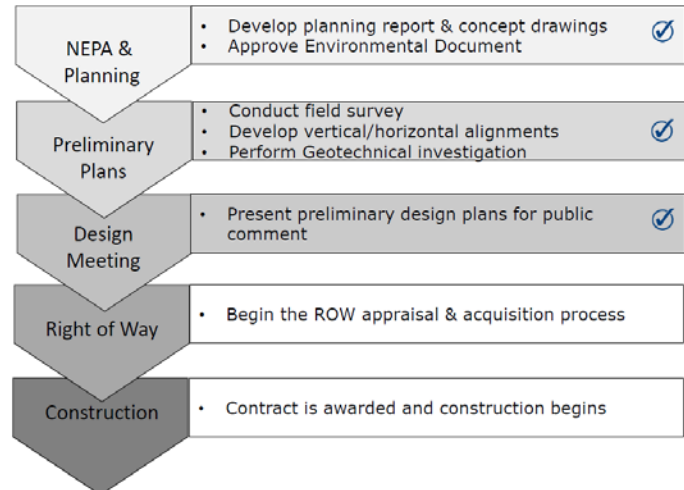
NEPA & Planning

- Develop planning report & concept drawings
- Approve Environmental Document

Preliminary Plans

- Conduct field survey
- Develop vertical/horizontal alignments
- Perform Geotechnical investigation

Design Meeting

- Present preliminary design plans for public comment

Right of Way

- Begin the ROW appraisal & acquisition process

Construction

- Contract is awarded and construction begins